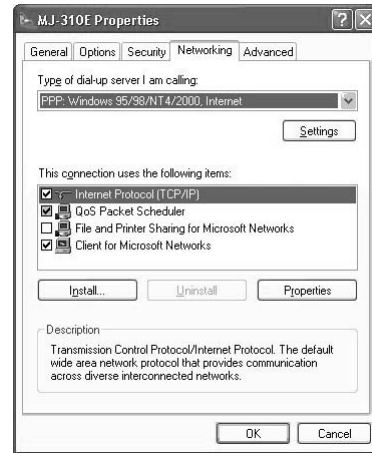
MJ-310E Properties

General | Options | Security | Networking | Advanced

Type of dial-up server I am calling:

PPP: Windows 95/98/NT4/2000, Internet

Settings

This connection uses the following items:

Internet Protocol (TCP/IP)
QoS Packet Scheduler
File and Printer Sharing for Microsoft Networks
Client for Microsoft Networks

Install... | Uninstall | Properties

Description

Transmission Control Protocol/Internet Protocol. The default wide area network protocol that provides communication across diverse interconnected networks.

OK | Cancel